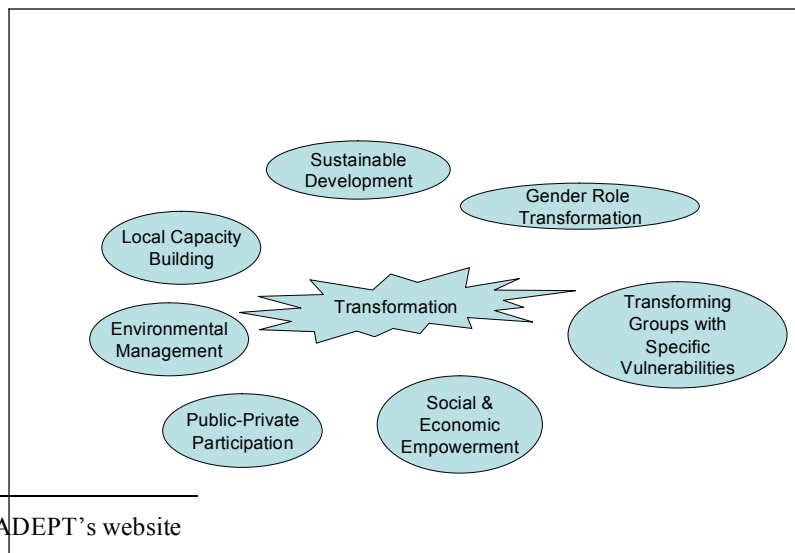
Sustainable Development

Gender Role Transformation

Local Capacity Building

Transformation

Transforming Groups with Specific Vulnerabilities

Environmental Management

Public-Private Participation

Social & Economic Empowerment

ADEPT's website